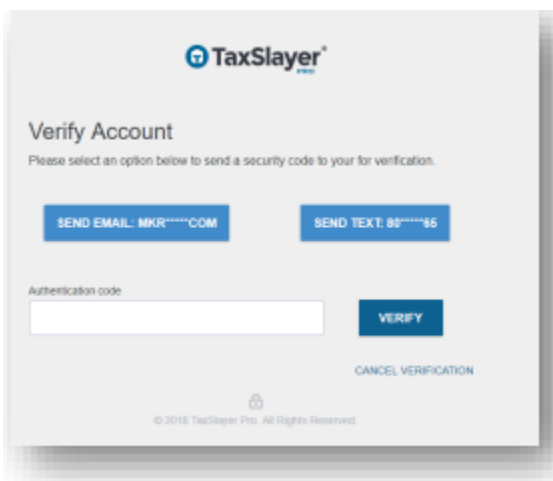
TaxSlayer PRO

Verify Account

Please select an option below to send a security code to your for verification.

SEND EMAIL: MKR*****COM

SEND TEXT: 80*****65

Authentication code

VERIFY

CANCEL VERIFICATION

© 2018 TaxSlayer Pro. All Rights Reserved.